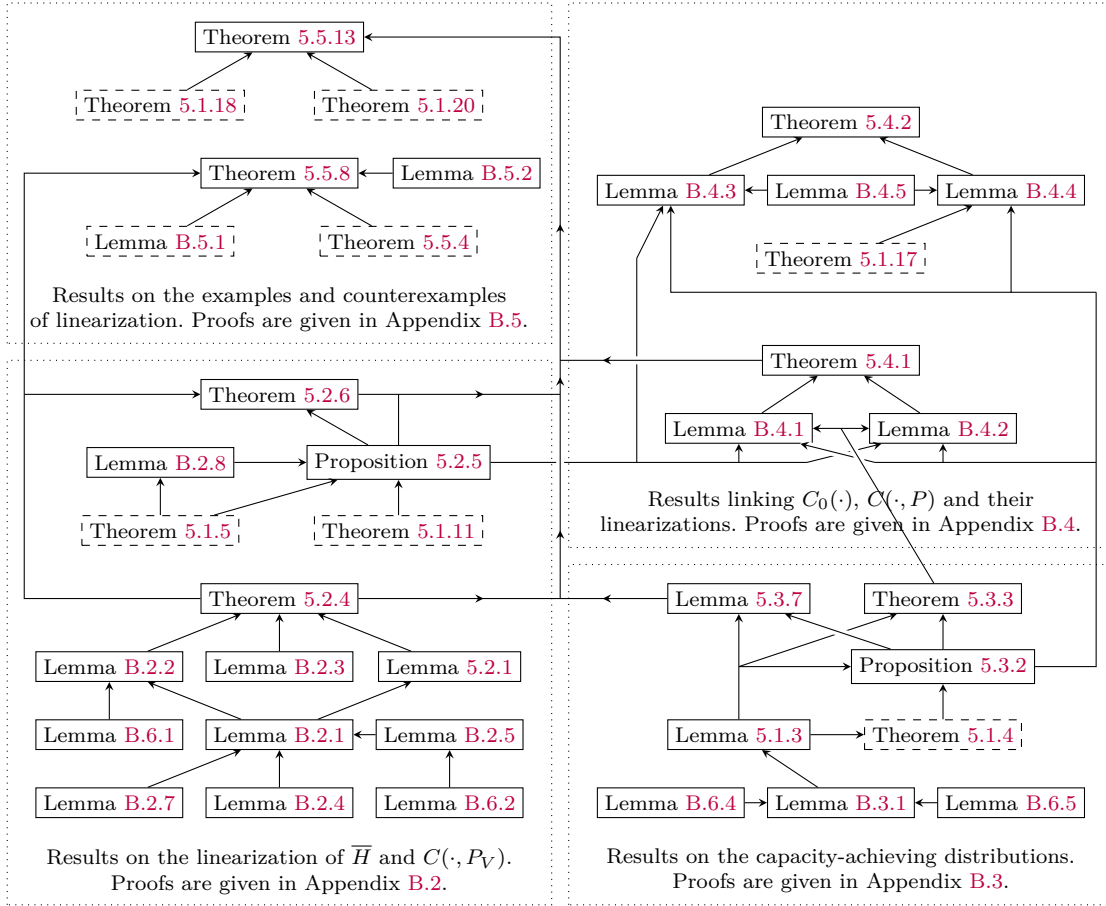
Theorem 5.5.13

Theorem 5.1.18

Theorem 5.1.20

Theorem 5.5.8

Lemma B.5.2

Lemma B.5.1

Theorem 5.5.4

Results on the examples and counterexamples of linearization. Proofs are given in Appendix B.5.

Theorem 5.2.6

Lemma B.2.8

Proposition 5.2.5

Theorem 5.1.5

Theorem 5.1.11

Theorem 5.2.4

Lemma B.2.2

Lemma B.2.3

Lemma 5.2.1

Lemma B.6.1

Lemma B.2.1

Lemma B.2.5

Lemma B.2.7

Lemma B.2.4

Lemma B.6.2

Results on the linearization of $\overline{H}$ and $C(\cdot, P_V)$. Proofs are given in Appendix B.2.

Theorem 5.4.2

Lemma B.4.3

Lemma B.4.5

Lemma B.4.4

Theorem 5.1.17

Theorem 5.4.1

Lemma B.4.1

Lemma B.4.2

Results linking $C_0(\cdot)$, $C(\cdot, P)$ and their linearizations. Proofs are given in Appendix B.4.

Lemma 5.3.7

Theorem 5.3.3

Proposition 5.3.2

Lemma 5.1.3

Theorem 5.1.4

Lemma B.6.4

Lemma B.3.1

Lemma B.6.5

Results on the capacity-achieving distributions. Proofs are given in Appendix B.3.